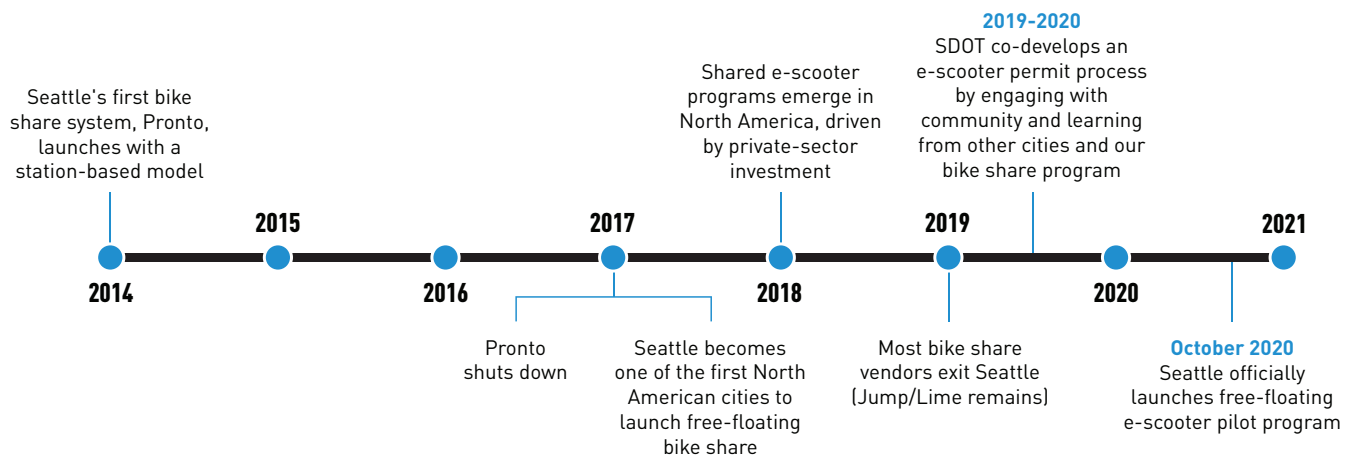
2019-2020
SDOT co-develops an e-scooter permit process by engaging with community and learning from other cities and our bike share program

Shared e-scooter programs emerge in North America, driven by private-sector investment

Seattle's first bike share system, Pronto, launches with a station-based model

2015

2017

2019

2021

2014

2016

2018

2020

Pronto shuts down

Seattle becomes one of the first North American cities to launch free-floating bike share

Most bike share vendors exit Seattle (Jump/Lime remains)

October 2020
Seattle officially launches free-floating e-scooter pilot program